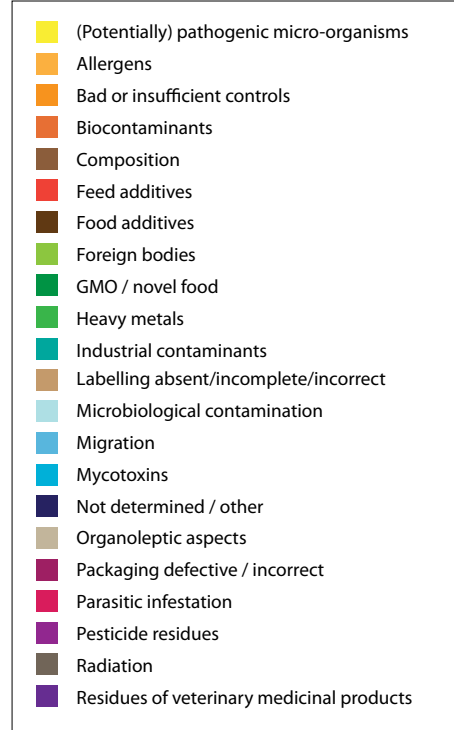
(Potentially) pathogenic micro-organisms
Allergens
Bad or insufficient controls
Biocontaminants
Composition
Feed additives
Food additives
Foreign bodies
GMO / novel food
Heavy metals
Industrial contaminants
Labelling absent/incomplete/incorrect
Microbiological contamination
Migration
Mycotoxins
Not determined / other
Organoleptic aspects
Packaging defective / incorrect
Parasitic infestation
Pesticide residues
Radiation
Residues of veterinary medicinal products